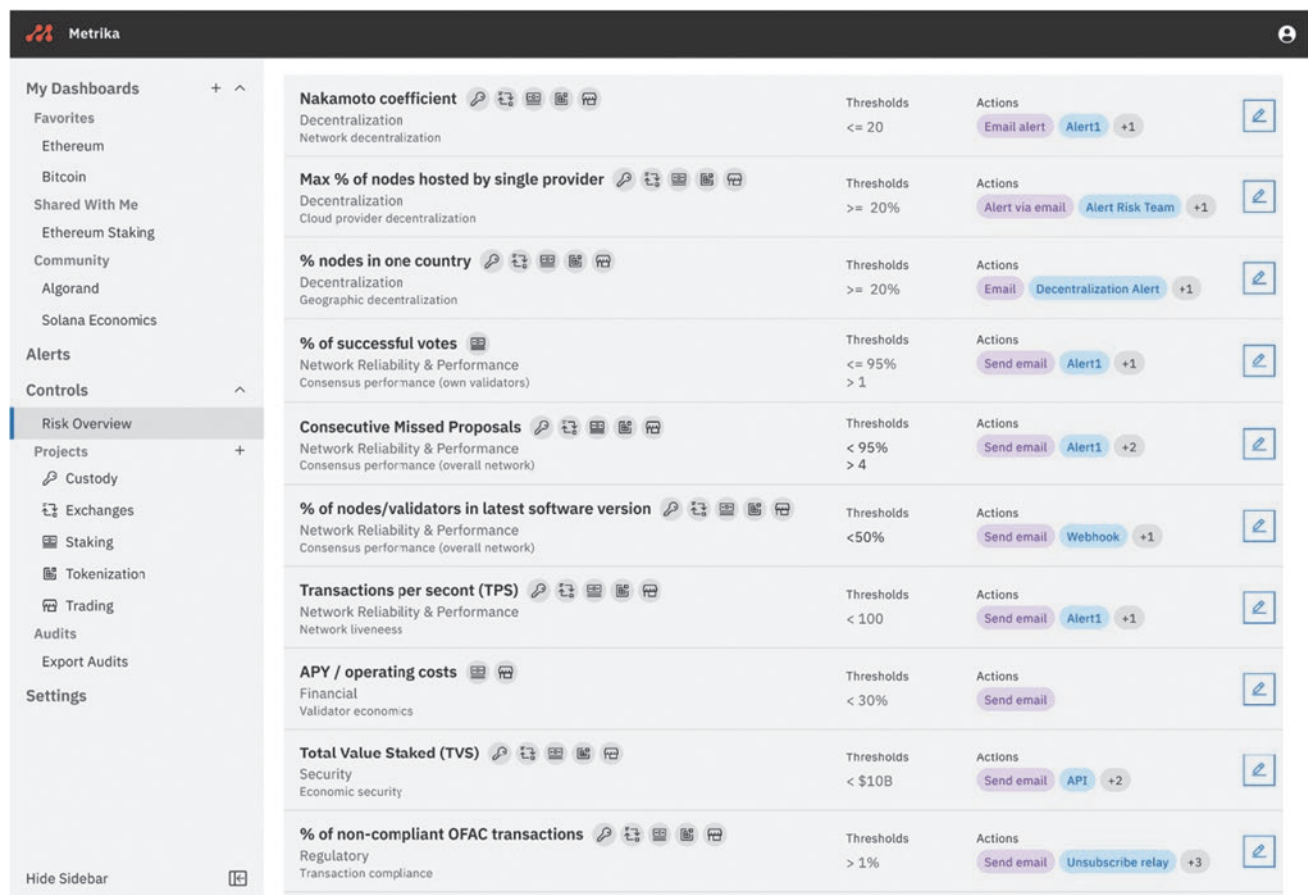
Metrika

My Dashboards + ^
Favorites
Ethereum
Bitcoin
Shared With Me
Ethereum Staking
Community
Algorand
Solana Economics
Alerts
Controls ^
Risk Overview
Projects +
Custody
Exchanges
Staking
Tokenization
Trading
Audits
Export Audits
Settings

Hide Sidebar

Nakamoto coefficient
Decentralization
Network decentralization
Thresholds
<= 20
Actions
Email alert Alert1 +1

Max % of nodes hosted by single provider
Decentralization
Cloud provider decentralization
Thresholds
>= 20%
Actions
Alert via email Alert Risk Team +1

% nodes in one country
Decentralization
Geographic decentralization
Thresholds
>= 20%
Actions
Email Decentralization Alert +1

% of successful votes
Network Reliability & Performance
Consensus performance (own validators)
Thresholds
<= 95%
> 1
Actions
Send email Alert1 +1

Consecutive Missed Proposals
Network Reliability & Performance
Consensus performance (overall network)
Thresholds
< 95%
> 4
Actions
Send email Alert1 +2

% of nodes/validators in latest software version
Network Reliability & Performance
Consensus performance (overall network)
Thresholds
<50%
Actions
Send email Webhook +1

Transactions per secont (TPS)
Network Reliability & Performance
Network liveneess
Thresholds
< 100
Actions
Send email Alert1 +1

APY / operating costs
Financial
Validator economics
Thresholds
< 30%
Actions
Send email

Total Value Staked (TVS)
Security
Economic security
Thresholds
< $10B
Actions
Send email API +2

% of non-compliant OFAC transactions
Regulatory
Transaction compliance
Thresholds
> 1%
Actions
Send email Unsubscribe relay +3